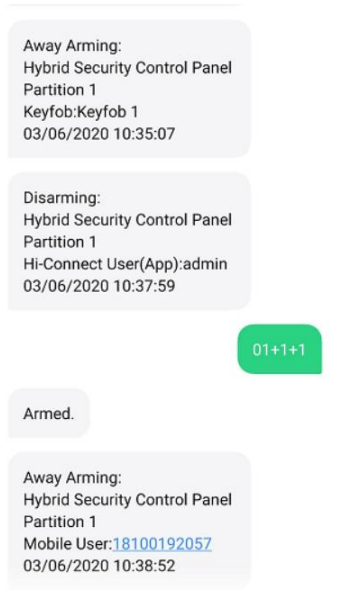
Away Arming:
Hybrid Security Control Panel
Partition 1
Keyfob:Keyfob 1
03/06/2020 10:35:07

Disarming:
Hybrid Security Control Panel
Partition 1
Hi-Connect User(App):admin
03/06/2020 10:37:59

01+1+1

Armed.

Away Arming:
Hybrid Security Control Panel
Partition 1
Mobile User:18100192057
03/06/2020 10:38:52